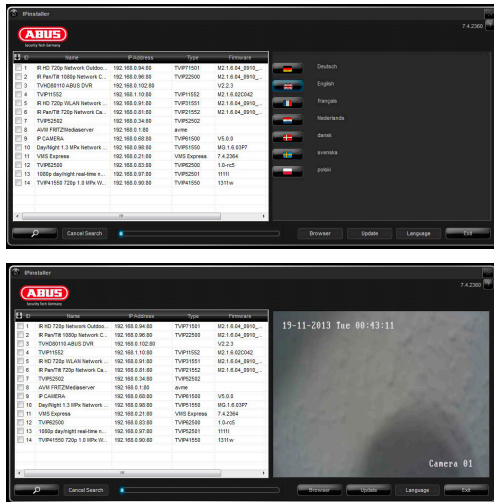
IPInstaller

ABUS
Security Tech Germany

7.4.2360

| ID | Name | IP Address | Type | Firmware |
|---|---|---|---|---|
| 1 | IR HD 720p Network Outdoo... | 192.168.0.94:80 | TVIP71501 | M2.1.6.04_0910_... |
| 2 | IR Pan/Tilt 1080p Network C... | 192.168.0.96:80 | TVIP22500 | M2.1.6.04_0910_... |
| 3 | TVHD80110 ABUS DVR | 192.168.0.102:80 | | V2.2.3 |
| 4 | TVIP11552 | 192.168.1.10:80 | TVIP11552 | M2.1.6.02C042 |
| 5 | IR HD 720p WLAN Network ... | 192.168.0.91:80 | TVIP31551 | M2.1.6.04_0910_... |
| 6 | IR Pan/Tilt 720p Network Ca... | 192.168.0.81:80 | TVIP21552 | M2.1.6.04_0910_... |
| 7 | TVIP52502 | 192.168.0.34:80 | TVIP52502 | |
| 8 | AVM FRITZ!Mediaserver | 192.168.0.1:80 | avme | |
| 9 | IP CAMERA | 192.168.0.68:80 | TVIP61500 | V5.0.0 |
| 10 | Day/Night 1.3 MPx Network ... | 192.168.0.98:80 | TVIP51550 | MG.1.6.03P7 |
| 11 | VMS Express | 192.168.0.21:80 | VMS Express | 7.4.2364 |
| 12 | TVIP62500 | 192.168.0.83:80 | TVIP62500 | 1.0-rc5 |
| 13 | 1080p day/night real-time n... | 192.168.0.97:80 | TVIP52501 | 1111 |
| 14 | TVIP41550 720p 1.0 MPx W... | 192.168.0.90:80 | TVIP41550 | 1311w |

Deutsch
English
français
Nederlands
dansk
svenska
polski

Cancel Search
Browser
Update
Language
Exit

IPInstaller

ABUS
Security Tech Germany

7.4.2360

| ID | Name | IP Address | Type | Firmware |
|---|---|---|---|---|
| 1 | IR HD 720p Network Outdoo... | 192.168.0.94:80 | TVIP71501 | M2.1.6.04_0910_... |
| 2 | IR Pan/Tilt 1080p Network C... | 192.168.0.96:80 | TVIP22500 | M2.1.6.04_0910_... |
| 3 | TVHD80110 ABUS DVR | 192.168.0.102:80 | | V2.2.3 |
| 4 | TVIP11552 | 192.168.1.10:80 | TVIP11552 | M2.1.6.02C042 |
| 5 | IR HD 720p WLAN Network ... | 192.168.0.91:80 | TVIP31551 | M2.1.6.04_0910_... |
| 6 | IR Pan/Tilt 720p Network Ca... | 192.168.0.81:80 | TVIP21552 | M2.1.6.04_0910_... |
| 7 | TVIP52502 | 192.168.0.34:80 | TVIP52502 | |
| 8 | AVM FRITZ!Mediaserver | 192.168.0.1:80 | avme | |
| 9 | IP CAMERA | 192.168.0.68:80 | TVIP61500 | V5.0.0 |
| 10 | Day/Night 1.3 MPx Network ... | 192.168.0.98:80 | TVIP51550 | MG.1.6.03P7 |
| 11 | VMS Express | 192.168.0.21:80 | VMS Express | 7.4.2364 |
| 12 | TVIP62500 | 192.168.0.83:80 | TVIP62500 | 1.0-rc5 |
| 13 | 1080p day/night real-time n... | 192.168.0.97:80 | TVIP52501 | 1111 |
| 14 | TVIP41550 720p 1.0 MPx W... | 192.168.0.90:80 | TVIP41550 | 1311w |

19-11-2013 Tue 00:43:11

Camera 01

Cancel Search
Browser
Update
Language
Exit